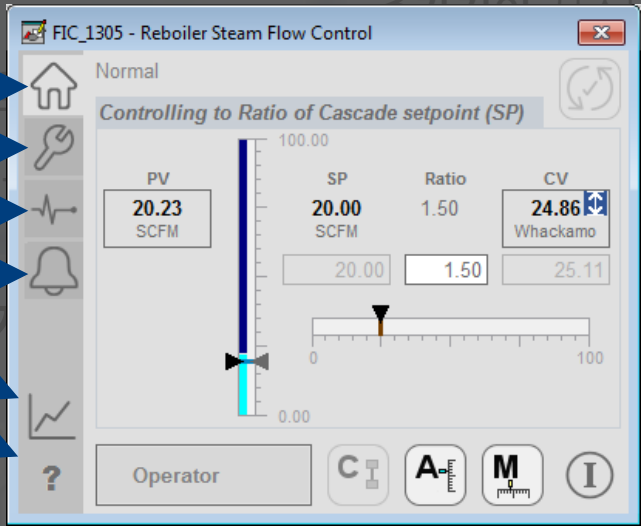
FIC_1305 - Reboiler Steam Flow Control

Normal

Controlling to Ratio of Cascade setpoint (SP)

100.00

PV
20.23
SCFM

SP
20.00
SCFM

Ratio
1.50

CV
24.86
Whackamo

20.00
1.50
25.11

0
100

0.00

?

Operator

C

A

M

I